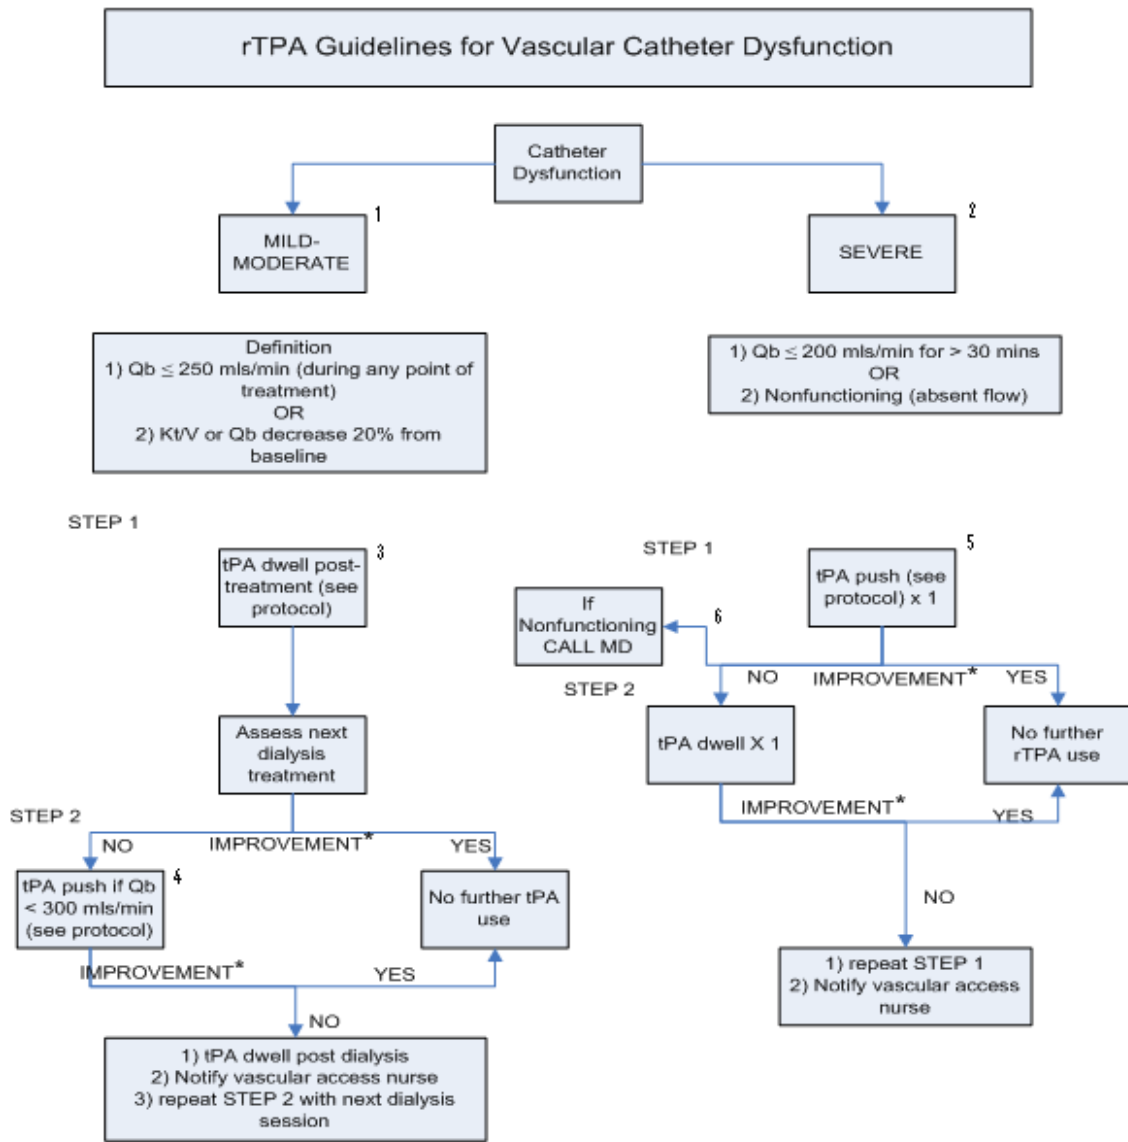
rTPA Guidelines for Vascular Catheter Dysfunction

Catheter Dysfunction

MILD-MODERATE 1

SEVERE 2

Definition
1) Qb $\leq$ 250 mls/min (during any point of treatment)
OR
2) Kt/V or Qb decrease 20% from baseline

1) Qb $\leq$ 200 mls/min for > 30 mins
OR
2) Nonfunctioning (absent flow)

STEP 1

tPA dwell post-treatment (see protocol) 3

Assess next dialysis treatment

STEP 2

NO

IMPROVEMENT*

YES

tPA push if Qb < 300 mls/min (see protocol) 4

No further tPA use

IMPROVEMENT*

YES

NO

1) tPA dwell post dialysis
2) Notify vascular access nurse
3) repeat STEP 2 with next dialysis session

STEP 1

tPA push (see protocol) x 1 5

If Nonfunctioning CALL MD

6

NO

IMPROVEMENT*

YES

STEP 2

tPA dwell X 1

No further rTPA use

IMPROVEMENT*

YES

NO

1) repeat STEP 1
2) Notify vascular access nurse